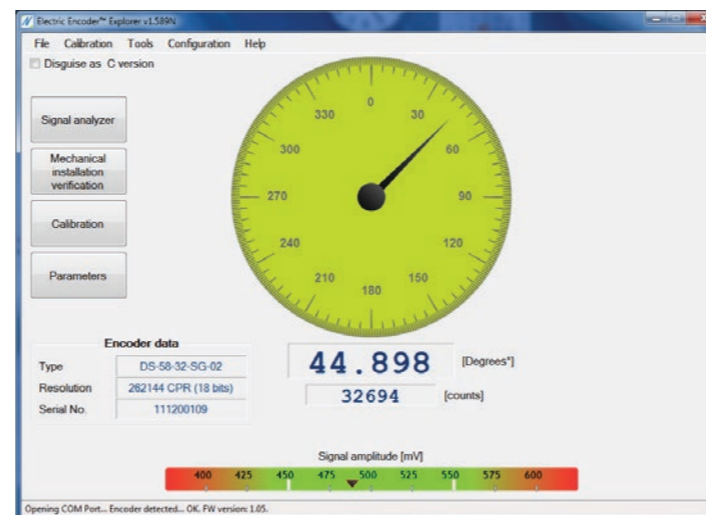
Electric Encoder™ Explorer v1.589N

File Calibration Tools Configuration Help

Disguise as C version

Signal analyzer

Mechanical installation verification

Calibration

Parameters

0
30
60
90
120
150
180
210
240
270
300
330

Encoder data

| Type | DS-58-32-SG-02 |
|---|---|
| Resolution | 262144 CPR (18 bits) |
| Serial No. | 111200109 |

44.898 [Degrees°]

32694 [counts]

Signal amplitude [mV]

400 425 450 475 500 525 550 575 600

Opening COM Port... Encoder detected... OK. FW version: 1.05.